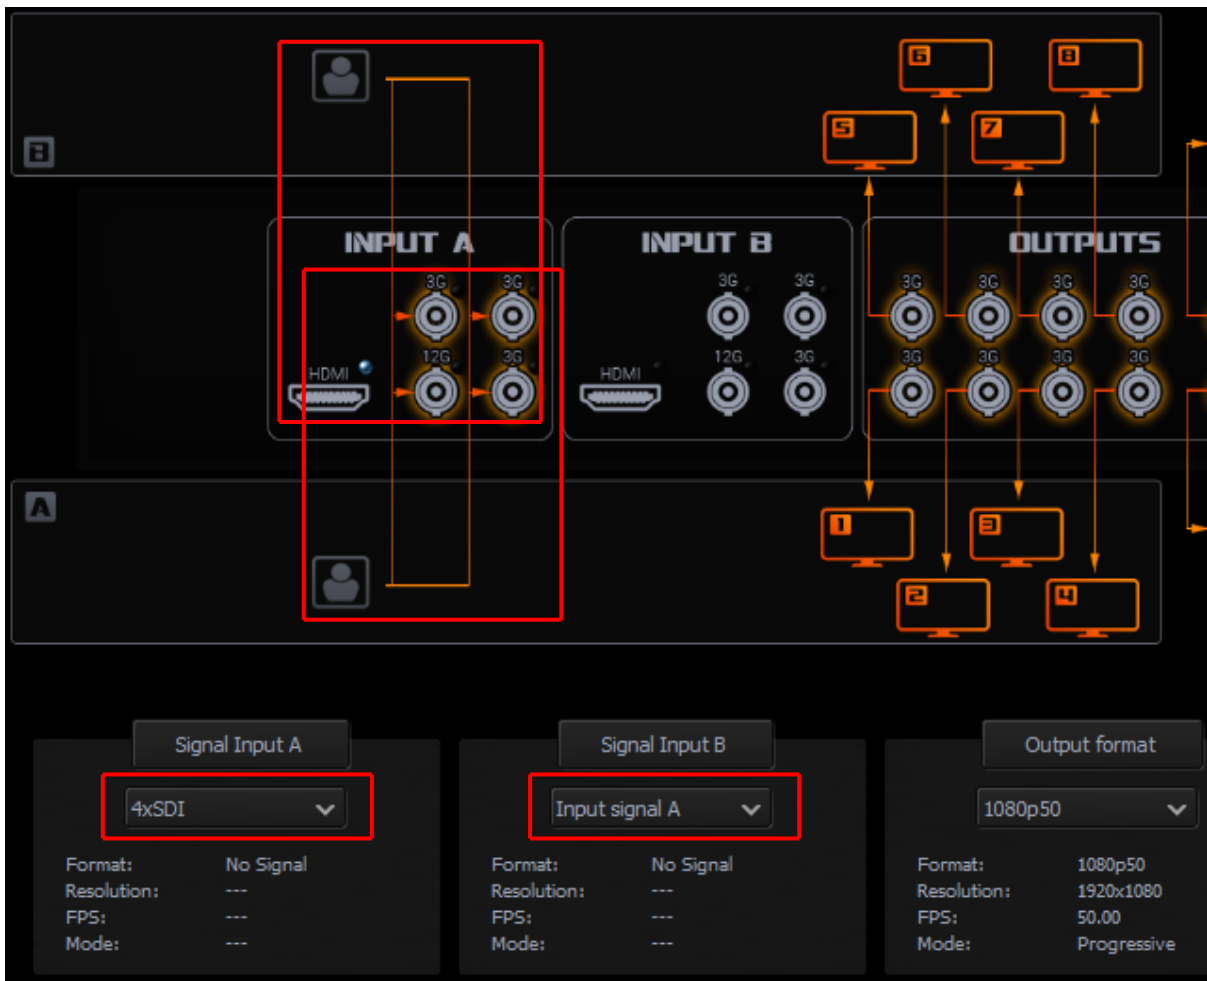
B

6 8 5 7

INPUT A
3G 3G
HDMI 12G 3G

INPUT B
3G 3G
HDMI 12G 3G

OUTPUTS
3G 3G 3G 3G
3G 3G 3G 3G

A

1 3 2 4

Signal Input A
4xSDI
Format: No Signal
Resolution: ---
FPS: ---
Mode: ---

Signal Input B
Input signal A
Format: No Signal
Resolution: ---
FPS: ---
Mode: ---

Output format
1080p50
Format: 1080p50
Resolution: 1920x1080
FPS: 50.00
Mode: Progressive